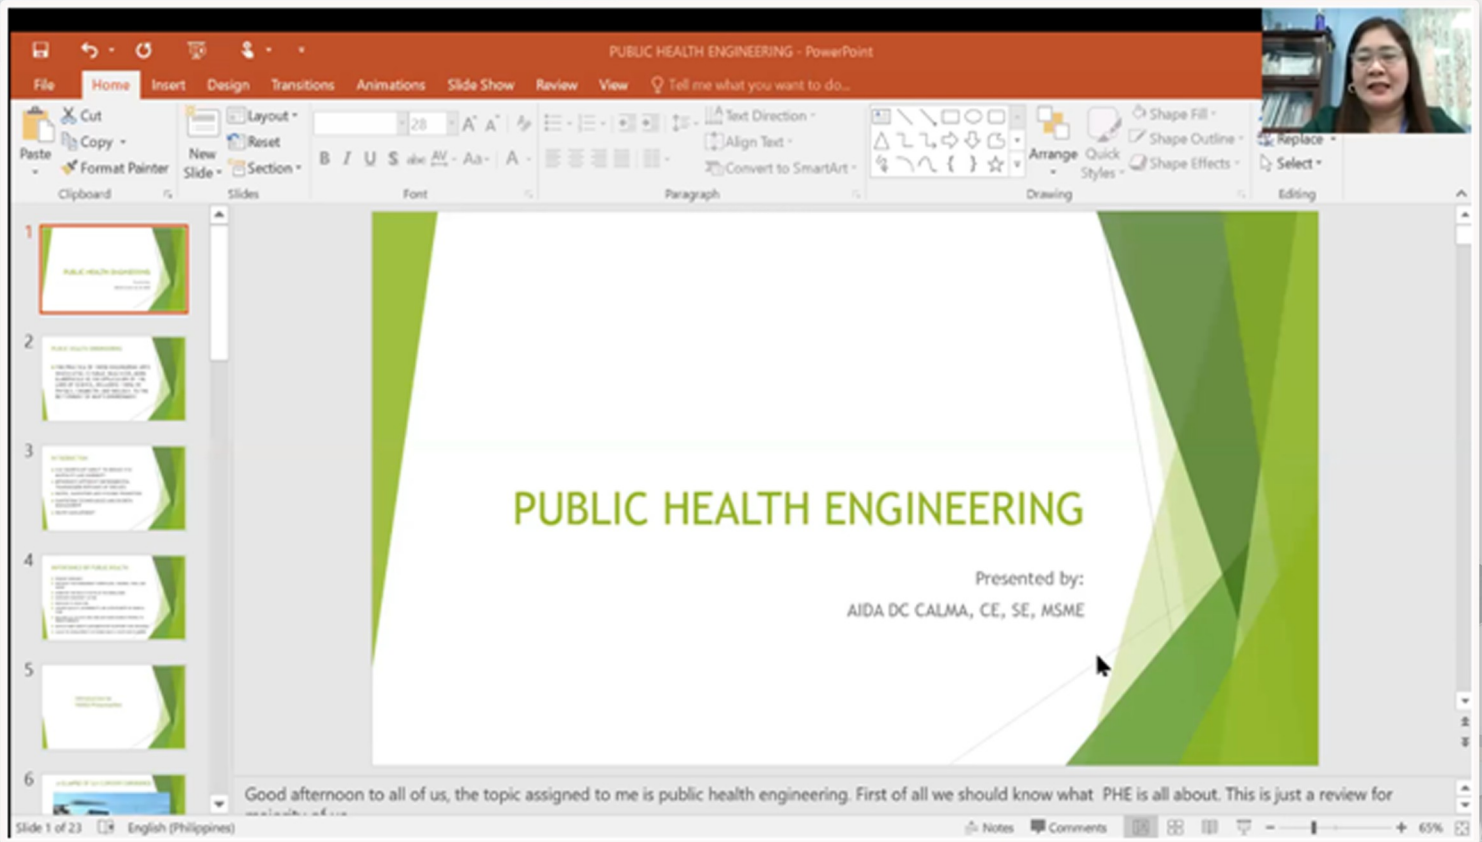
PUBLIC HEALTH ENGINEERING - PowerPoint

File Home Insert Design Transitions Animations Slide Show Review View Tell me what you want to do...

Paste
Cut
Copy
Format Painter
Clipboard

New Slide
Layout
Reset
Section
Slides

28
B I U S abc AV Aa A
Font

Text Direction
Align Text
Convert to SmartArt
Paragraph

Arrange
Quick Styles
Shape Fill
Shape Outline
Shape Effects
Drawing

Replace
Select
Editing

1
2
3
4
5
6

PUBLIC HEALTH ENGINEERING

Presented by:
AIDA DC CALMA, CE, SE, MSME

Good afternoon to all of us, the topic assigned to me is public health engineering. First of all we should know what PHE is all about. This is just a review for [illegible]

Slide 1 of 23 English (Philippines) Notes Comments 65%